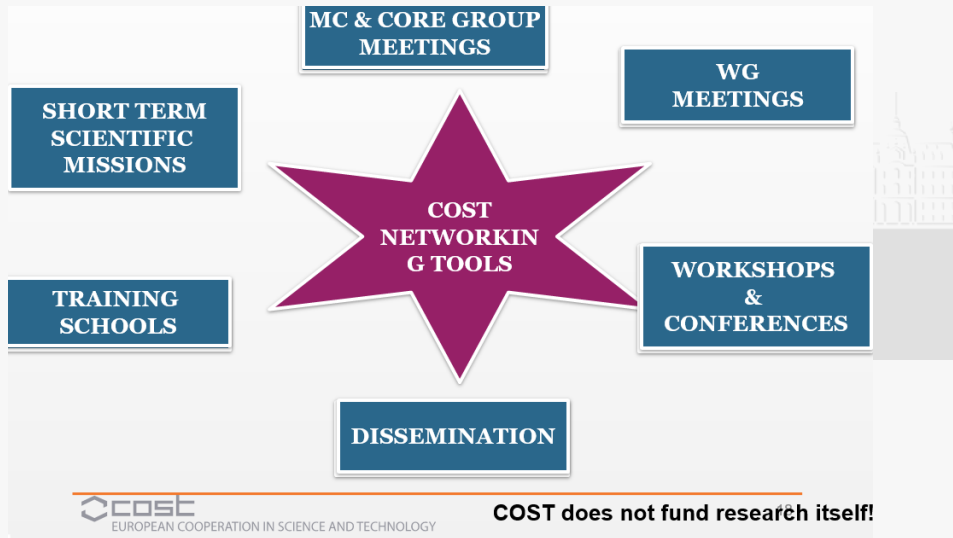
MC & CORE GROUP MEETINGS

WG MEETINGS

SHORT TERM SCIENTIFIC MISSIONS

COST NETWORKIN G TOOLS

TRAINING SCHOOLS

WORKSHOPS & CONFERENCES

DISSEMINATION

cost
EUROPEAN COOPERATION IN SCIENCE AND TECHNOLOGY

COST does not fund research itself!